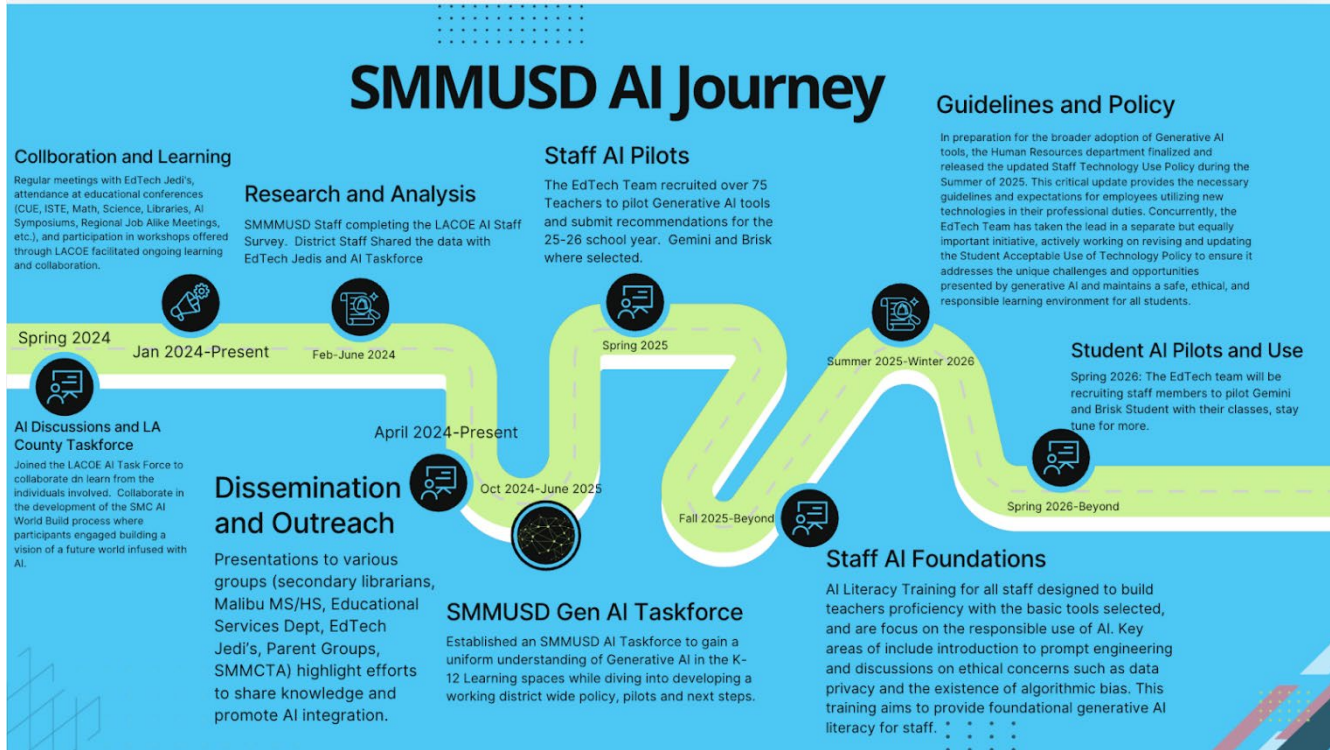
SMMUSD AI Journey

Collboration and Learning
Regular meetings with EdTech Jedi's, attendance at educational conferences (CUE, ISTE, Math, Science, Libraries, AI Symposiums, Regional Job Alike Meetings, etc.), and participation in workshops offered through LACOE facilitated ongoing learning and collaboration.

Research and Analysis
SMMMUSD Staff completing the LACOE AI Staff Survey. District Staff Shared the data with EdTech Jedis and AI Taskforce

Staff AI Pilots
The EdTech Team recruited over 75 Teachers to pilot Generative AI tools and submit recommendations for the 25-26 school year. Gemini and Brisk where selected.

Guidelines and Policy
In preparation for the broader adoption of Generative AI tools, the Human Resources department finalized and released the updated Staff Technology Use Policy during the Summer of 2025. This critical update provides the necessary guidelines and expectations for employees utilizing new technologies in their professional duties. Concurrently, the EdTech Team has taken the lead in a separate but equally important initiative, actively working on revising and updating the Student Acceptable Use of Technology Policy to ensure it addresses the unique challenges and opportunities presented by generative AI and maintains a safe, ethical, and responsible learning environment for all students.

Spring 2024
Jan 2024-Present
Feb-June 2024
Spring 2025
Summer 2025-Winter 2026

Student AI Pilots and Use
Spring 2026: The EdTech team will be recruiting staff members to pilot Gemini and Brisk Student with their classes, stay tune for more.

AI Discussions and LA County Taskforce
Joined the LACOE AI Task Force to collaborate dn learn from the individuals involved. Collaborate in the development of the SMC AI World Build process where participants engaged building a vision of a future world infused with AI.

April 2024-Present
Oct 2024-June 2025
Fall 2025-Beyond
Spring 2026-Beyond

Dissemination and Outreach
Presentations to various groups (secondary librarians, Malibu MS/HS, Educational Services Dept, EdTech Jedi's, Parent Groups, SMMCTA) highlight efforts to share knowledge and promote AI integration.

SMMUSD Gen AI Taskforce
Established an SMMUSD AI Taskforce to gain a uniform understanding of Generative AI in the K-12 Learning spaces while diving into developing a working district wide policy, pilots and next steps.

Staff AI Foundations
AI Literacy Training for all staff designed to build teachers proficiency with the basic tools selected, and are focus on the responsible use of AI. Key areas of include introduction to prompt engineering and discussions on ethical concerns such as data privacy and the existence of algorithmic bias. This training aims to provide foundational generative AI literacy for staff.